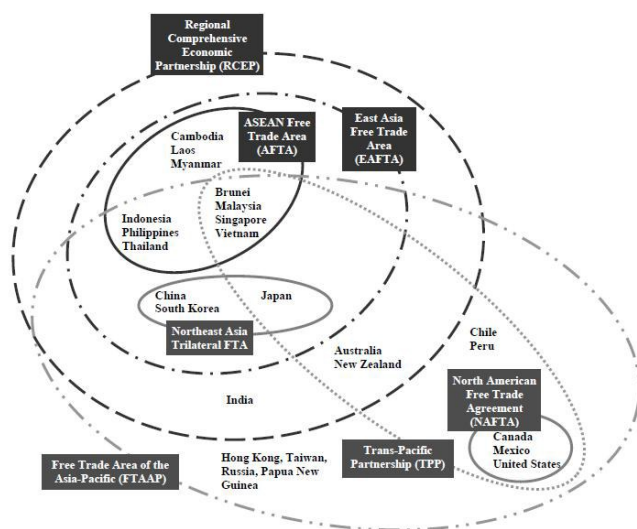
Regional Comprehensive Economic Partnership (RCEP)

ASEAN Free Trade Area (AFTA)

East Asia Free Trade Area (EAFTA)

Cambodia
Laos
Myanmar

Brunei
Malaysia
Singapore
Vietnam

Indonesia
Philippines
Thailand

China
South Korea

Japan

Northeast Asia Trilateral FTA

Chile
Peru

Australia
New Zealand

India

North American Free Trade Agreement (NAFTA)

Canada
Mexico
United States

Free Trade Area of the Asia-Pacific (FTAAP)

Hong Kong, Taiwan, Russia, Papua New Guinea

Trans-Pacific Partnership (TPP)